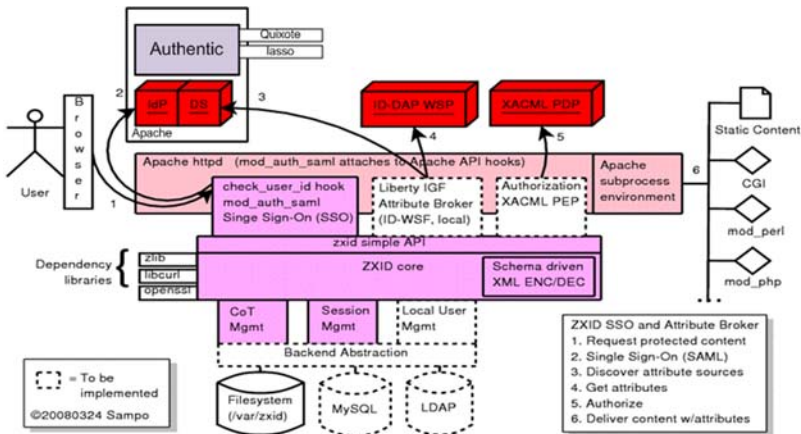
Authentic

Quixote

lasso

IdP

DS

Apache

2

3

Browser

User

1

ID-DAP WSP

XACML PDP

4

5

Static Content

Apache httpd (mod_auth_saml attaches to Apache API hooks)

check_user_id hook
mod_auth_saml
Singe Sign-On (SSO)

Liberty IGF
Attribute Broker
(ID-WSF, local)

Authorization
XACML PEP

Apache
subprocess
environment

6

CGI

mod_perl

mod_php

zxid simple API

Dependency libraries

zlib

libcurl

openssl

ZXID core

Schema driven
XML ENC/DEC

CoT
Mgmt

Session
Mgmt

Local User
Mgmt

Backend Abstraction

= To be implemented

©20080324 Sampo

Filesystem
(/var/zxid)

MySQL

LDAP

ZXID SSO and Attribute Broker
1. Request protected content
2. Single Sign-On (SAML)
3. Discover attribute sources
4. Get attributes
5. Authorize
6. Deliver content w/attributes